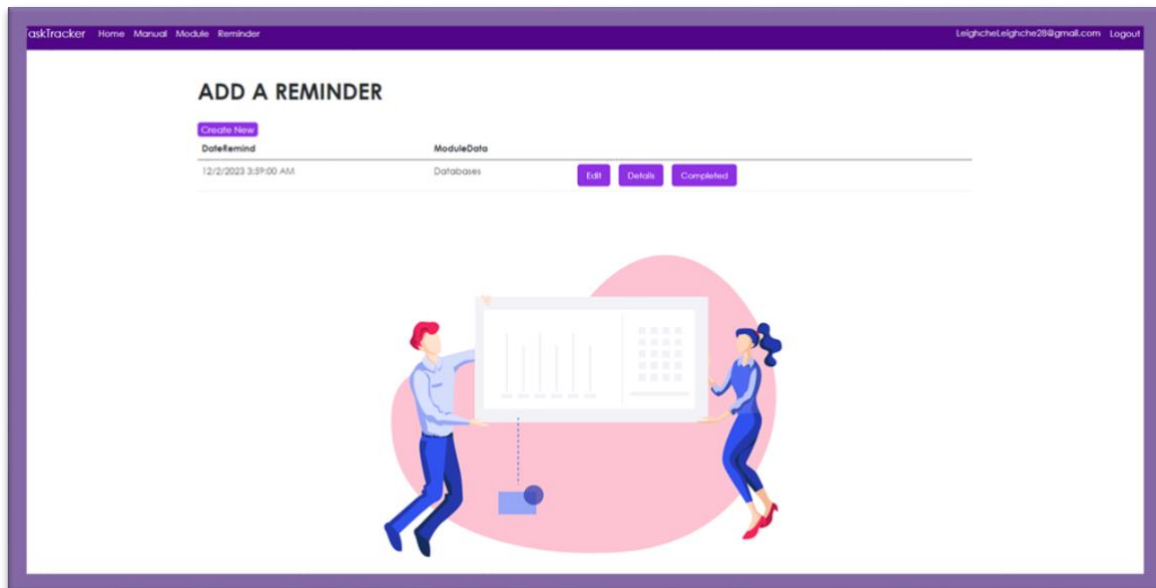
askTracker Home Manual Module Reminder

LeighcheLeighche28@gmail.com Logout

ADD A REMINDER

Create New

| DateRemind | ModuleData | |
|---|---|---|
| 12/2/2023 3:59:00 AM | Databases | Edit Details Completed |